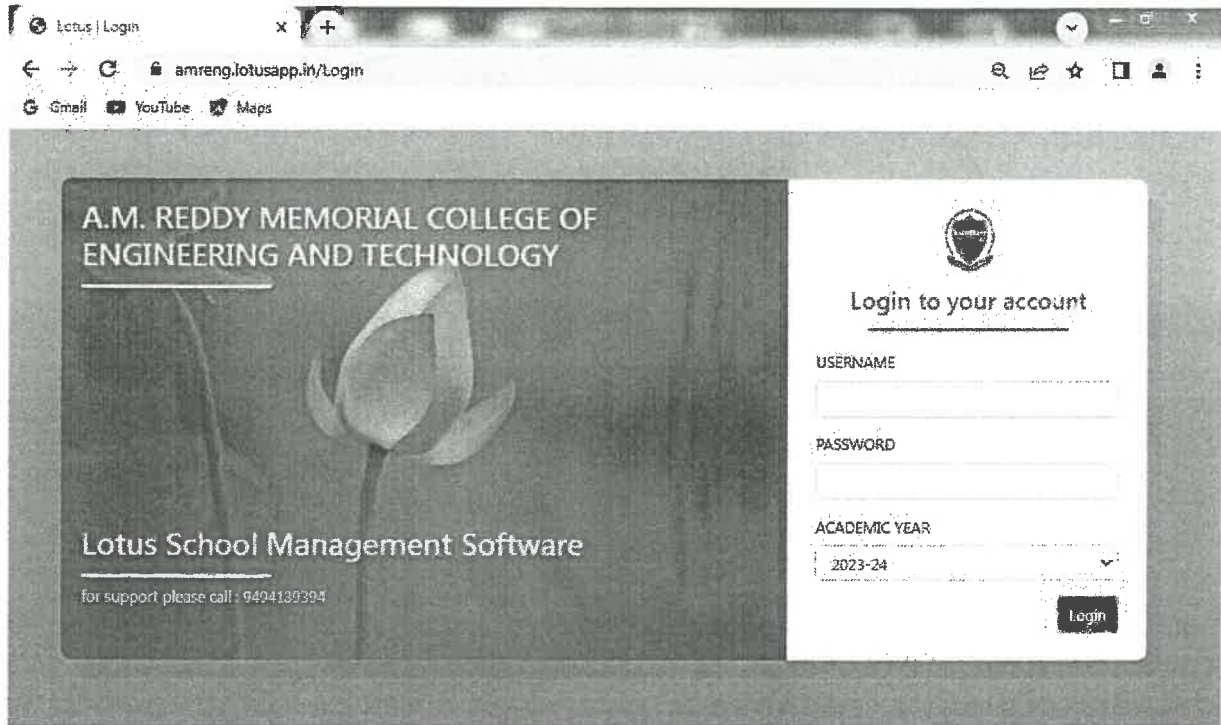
Lotus | Login

amreng.lotusapp.in/Login

Gmail YouTube Maps

A.M. REDDY MEMORIAL COLLEGE OF ENGINEERING AND TECHNOLOGY

Lotus School Management Software

for support please call : 9494139394

Login to your account

USERNAME

PASSWORD

ACADEMIC YEAR

2023-24

Login